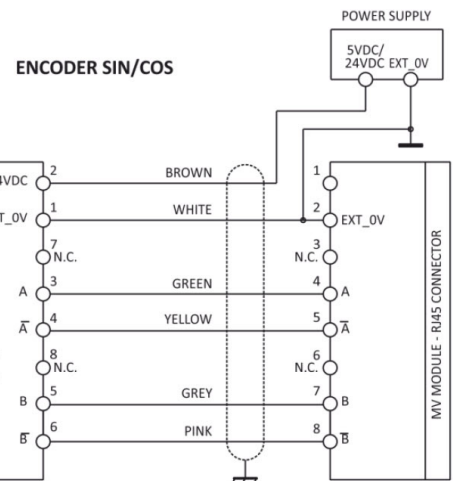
POWER SUPPLY

5VDC/ 24VDC EXT_0V

ENCODER SIN/COS

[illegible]VDC 2

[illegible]T_0V 1

7 N.C.

A 3

$\overline{A}$ 4

8 N.C.

B 5

$\overline{B}$ 6

BROWN

WHITE

GREEN

YELLOW

GREY

PINK

1

2 EXT_0V

3 N.C.

4 A

5 $\overline{A}$

6 N.C.

7 B

8 $\overline{B}$

MV MODULE - RJ45 CONNECTOR